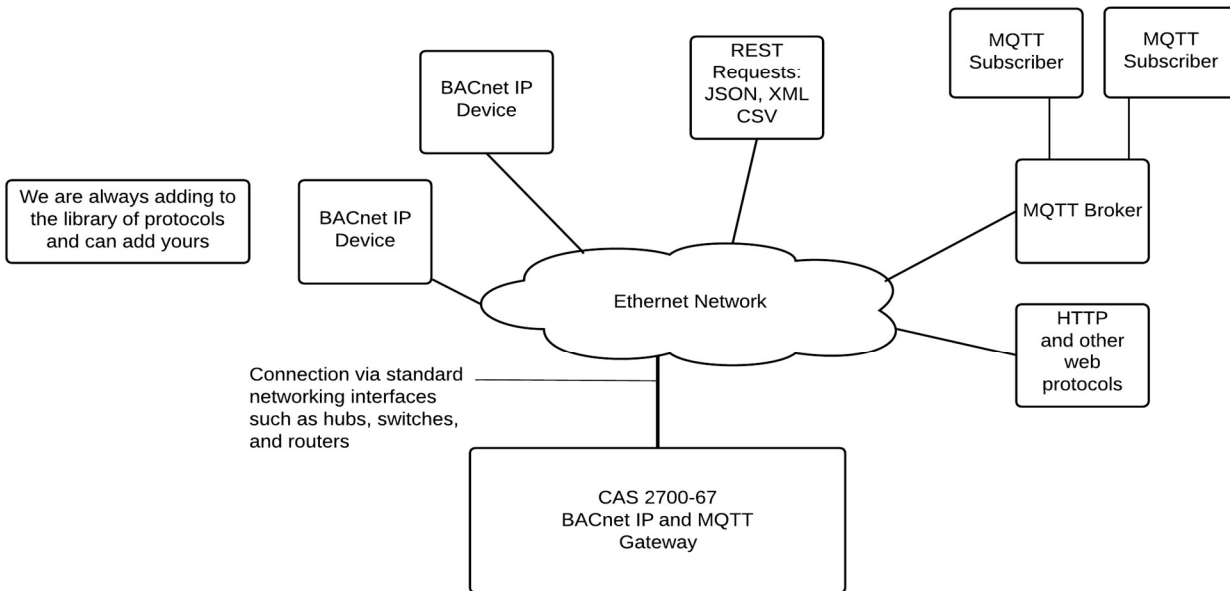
MQTT Subscriber

MQTT Subscriber

REST Requests: JSON, XML CSV

BACnet IP Device

MQTT Broker

We are always adding to the library of protocols and can add yours

BACnet IP Device

Ethernet Network

HTTP and other web protocols

Connection via standard networking interfaces such as hubs, switches, and routers

CAS 2700-67
BACnet IP and MQTT
Gateway